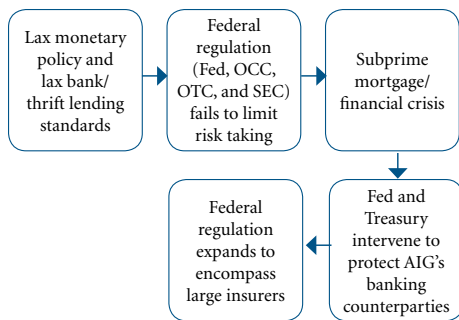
Lax monetary policy and lax bank/ thrift lending standards

Federal regulation (Fed, OCC, OTC, and SEC) fails to limit risk taking

Subprime mortgage/ financial crisis

Fed and Treasury intervene to protect AIG's banking counterparties

Federal regulation expands to encompass large insurers